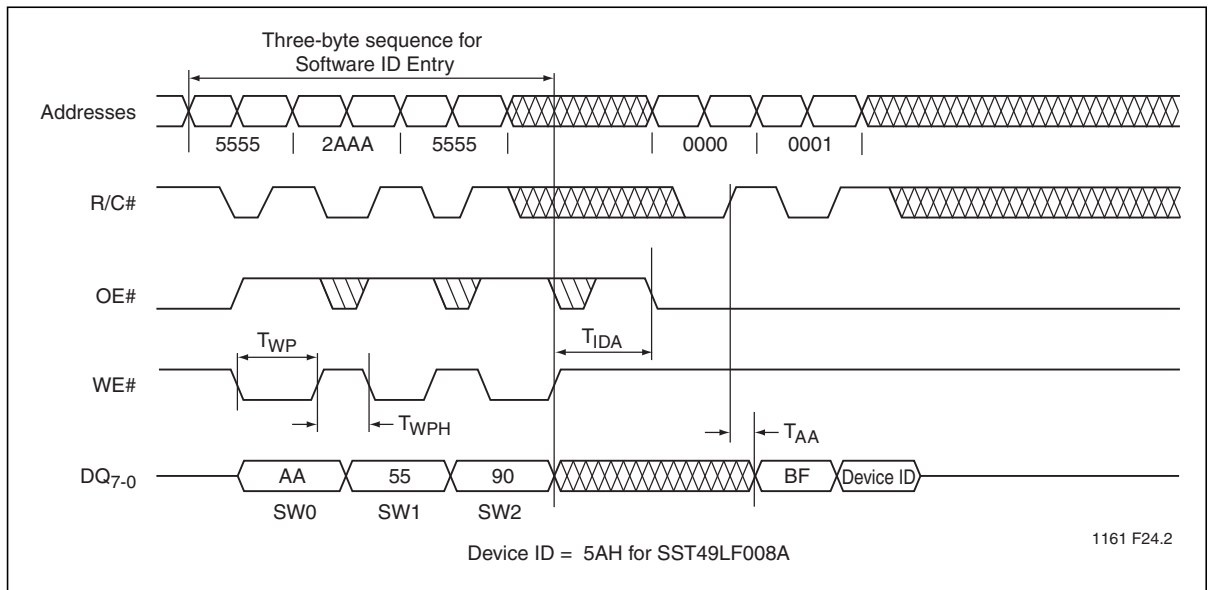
Three-byte sequence for Software ID Entry

Addresses

5555

2AAA

5555

0000

0001

R/C#

OE#

$T_{WP}$

$T_{IDA}$

WE#

$T_{WPH}$

$T_{AA}$

$DQ_{7-0}$

AA

55

90

BF

Device ID

SW0

SW1

SW2

1161 F24.2

Device ID = 5AH for SST49LF008A